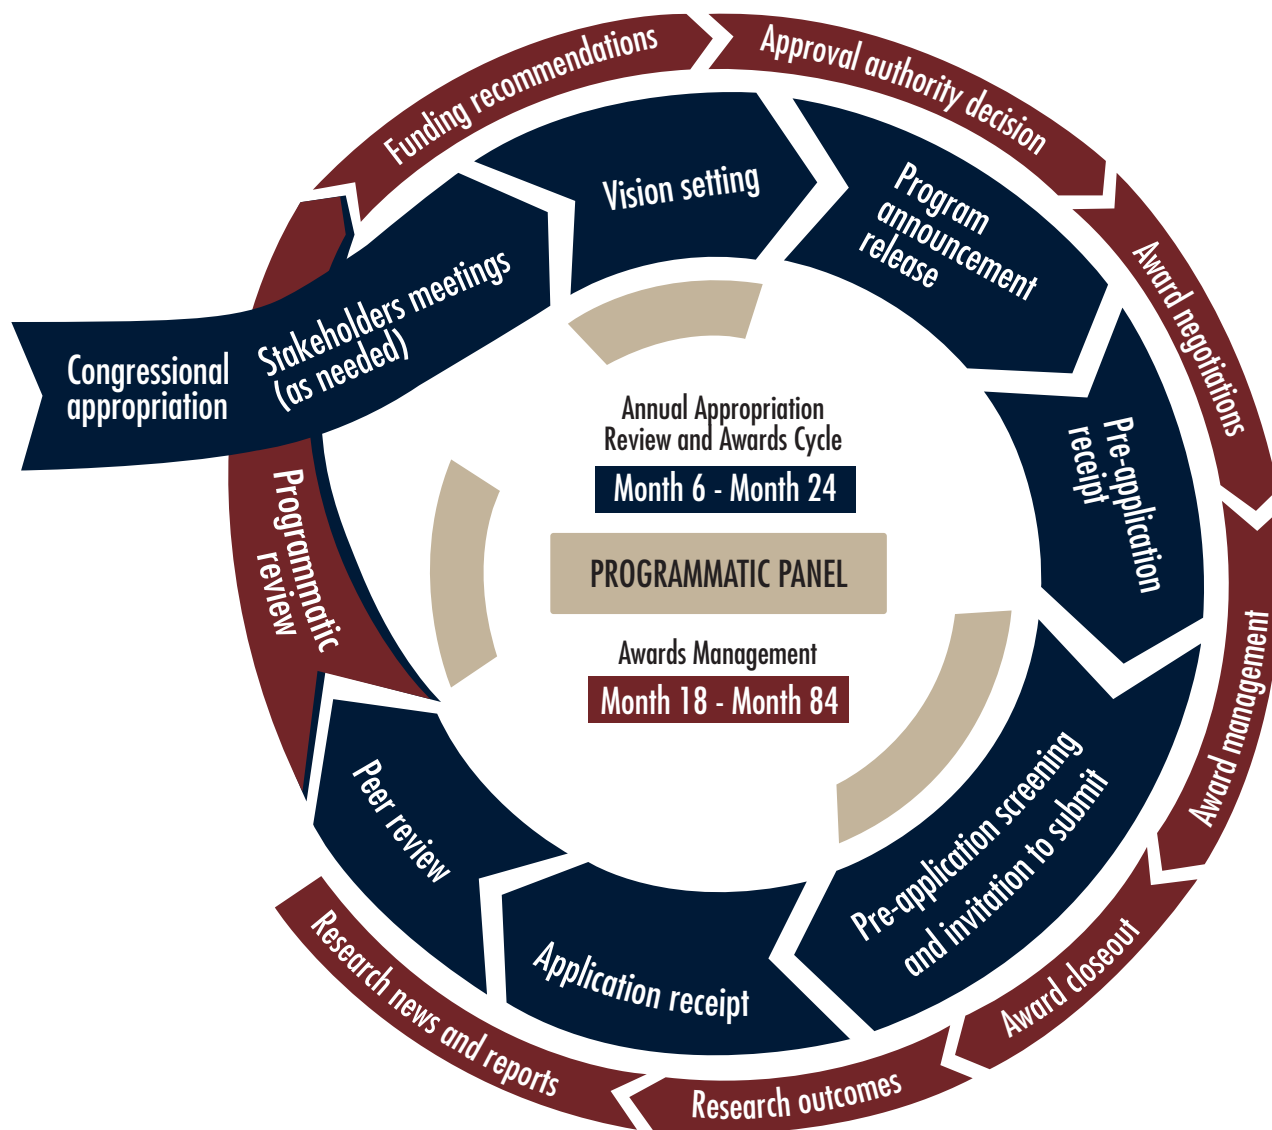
Congressional appropriation

Stakeholders meetings (as needed)

Vision setting

Program announcement release

Pre-application receipt

Pre-application screening and invitation to submit

Application receipt

Peer review

Programmatic review

Funding recommendations

Approval authority decision

Award negotiations

Award management

Award closeout

Research outcomes

Research news and reports

Annual Appropriation Review and Awards Cycle

Month 6 - Month 24

PROGRAMMATIC PANEL

Awards Management

Month 18 - Month 84